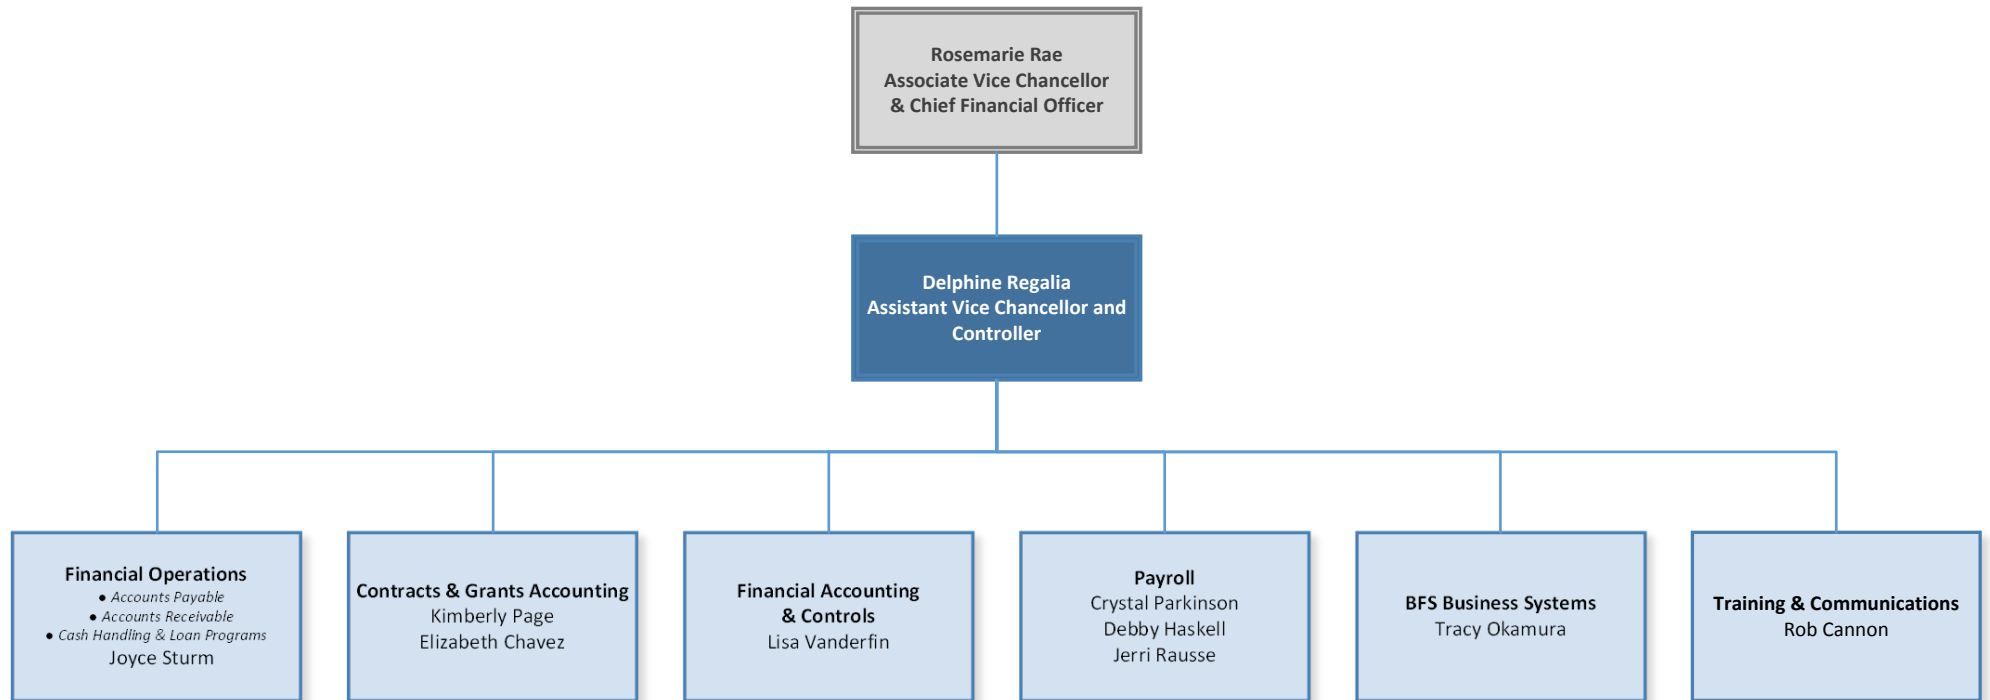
Rosemarie Rae
Associate Vice Chancellor
& Chief Financial Officer

Delphine Regalia
Assistant Vice Chancellor and Controller

Financial Operations
• Accounts Payable
• Accounts Receivable
• Cash Handling & Loan Programs
Joyce Sturm

Contracts & Grants Accounting
Kimberly Page
Elizabeth Chavez

Financial Accounting & Controls
Lisa Vanderfin

Payroll
Crystal Parkinson
Debby Haskell
Jerri Rausse

BFS Business Systems
Tracy Okamura

Training & Communications
Rob Cannon